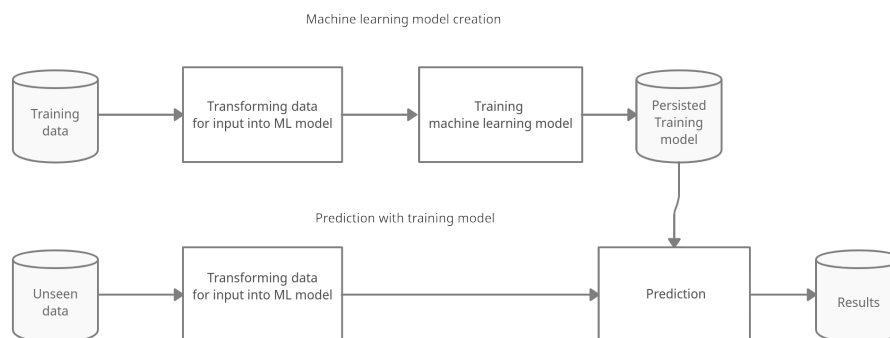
Machine learning model creation

Training data

Transforming data for input into ML model

Training machine learning model

Persisted Training model

Prediction with training model

Unseen data

Transforming data for input into ML model

Prediction

Results